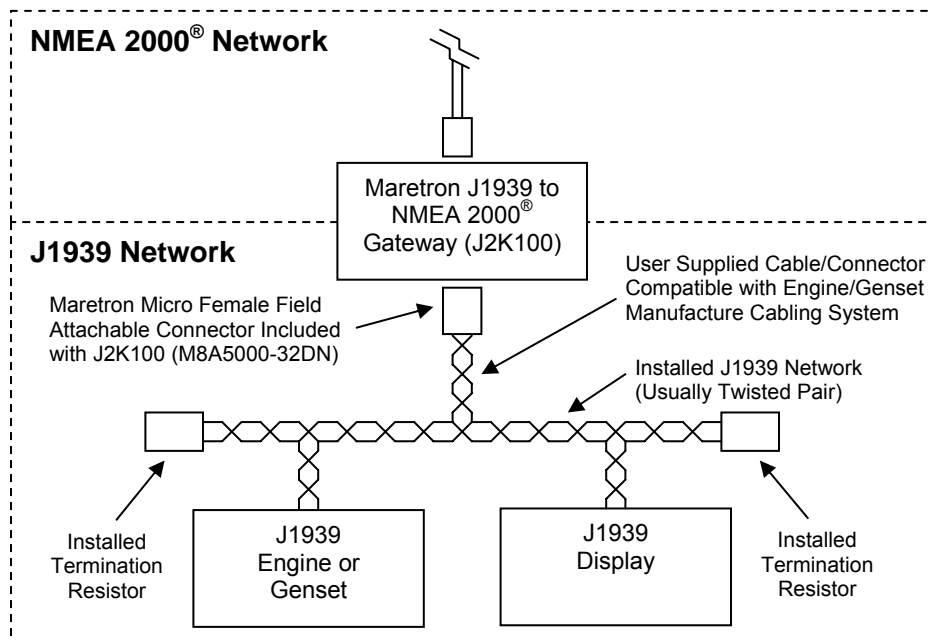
NMEA 2000® Network

Maretron J1939 to NMEA 2000® Gateway (J2K100)

J1939 Network

User Supplied Cable/Connector Compatible with Engine/Genset Manufacture Cabling System

Maretron Micro Female Field Attachable Connector Included with J2K100 (M8A5000-32DN)

Installed J1939 Network (Usually Twisted Pair)

Installed Termination Resistor

J1939 Engine or Genset

J1939 Display

Installed Termination Resistor